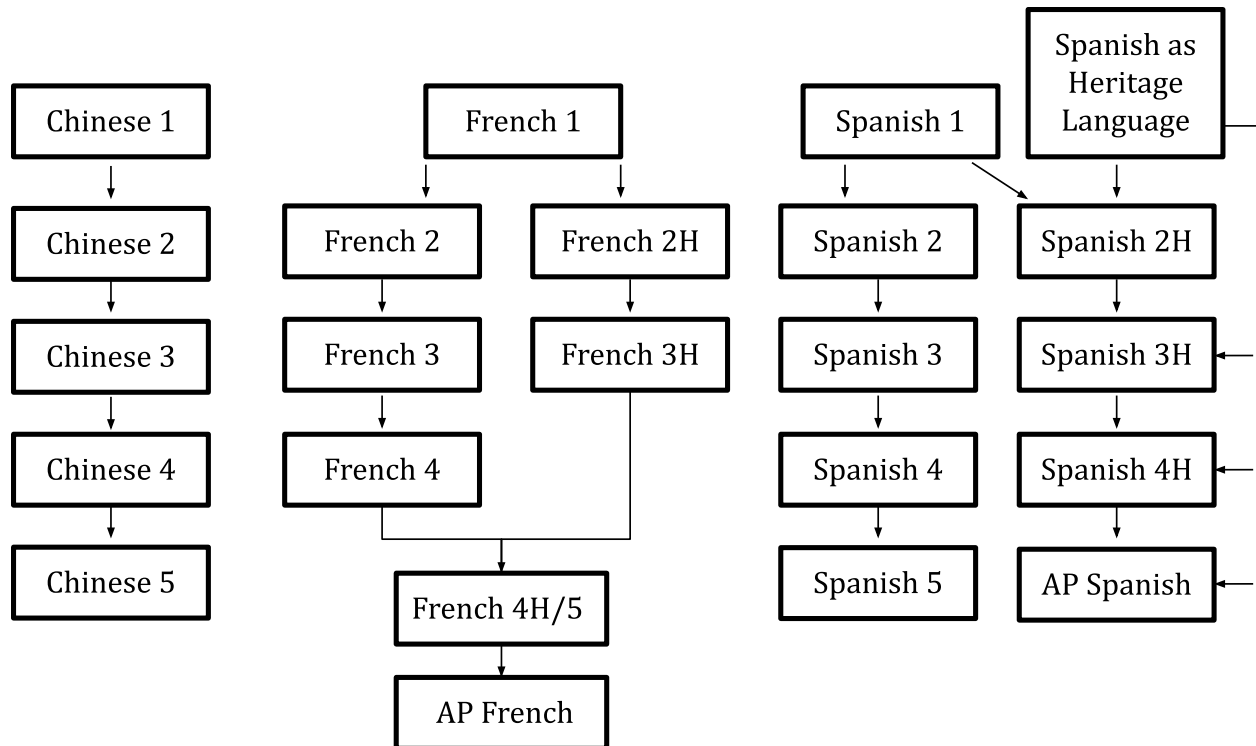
Chinese 1

Chinese 2

Chinese 3

Chinese 4

Chinese 5

French 1

French 2

French 2H

French 3

French 3H

French 4

French 4H/5

AP French

Spanish 1

Spanish as Heritage Language

Spanish 2

Spanish 2H

Spanish 3

Spanish 3H

Spanish 4

Spanish 4H

Spanish 5

AP Spanish